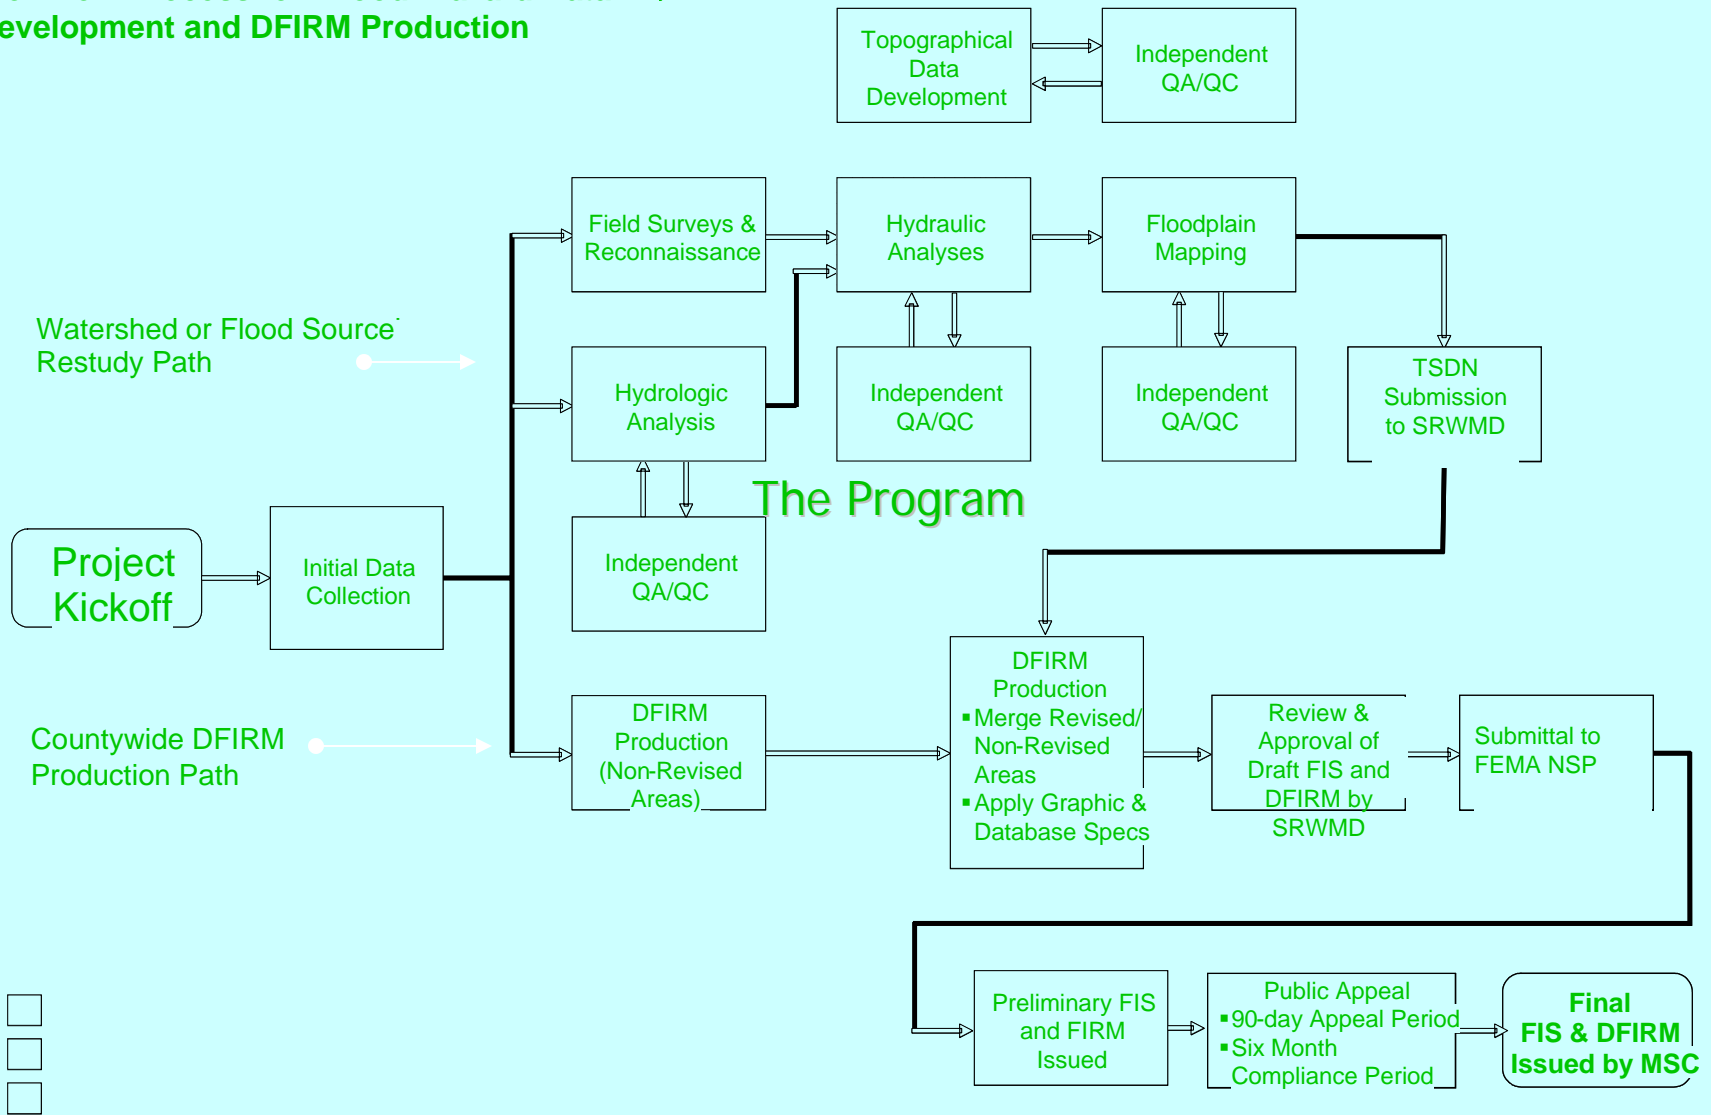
evelopment and DFIRM Production

Topographical Data Development

Independent QA/QC

Field Surveys & Reconnaissance

Hydraulic Analyses

Floodplain Mapping

Watershed or Flood Source Restudy Path

Hydrologic Analysis

Independent QA/QC

Independent QA/QC

TSDN Submission to SRWMD

The Program

Project Kickoff

Initial Data Collection

Independent QA/QC

DFIRM Production
▪ Merge Revised/ Non-Revised Areas
▪ Apply Graphic & Database Specs

Countywide DFIRM Production Path

DFIRM Production (Non-Revised Areas)

Review & Approval of Draft FIS and DFIRM by SRWMD

Submittal to FEMA NSP

Preliminary FIS and FIRM Issued

Public Appeal
▪ 90-day Appeal Period
▪ Six Month Compliance Period

Final FIS & DFIRM Issued by MSC